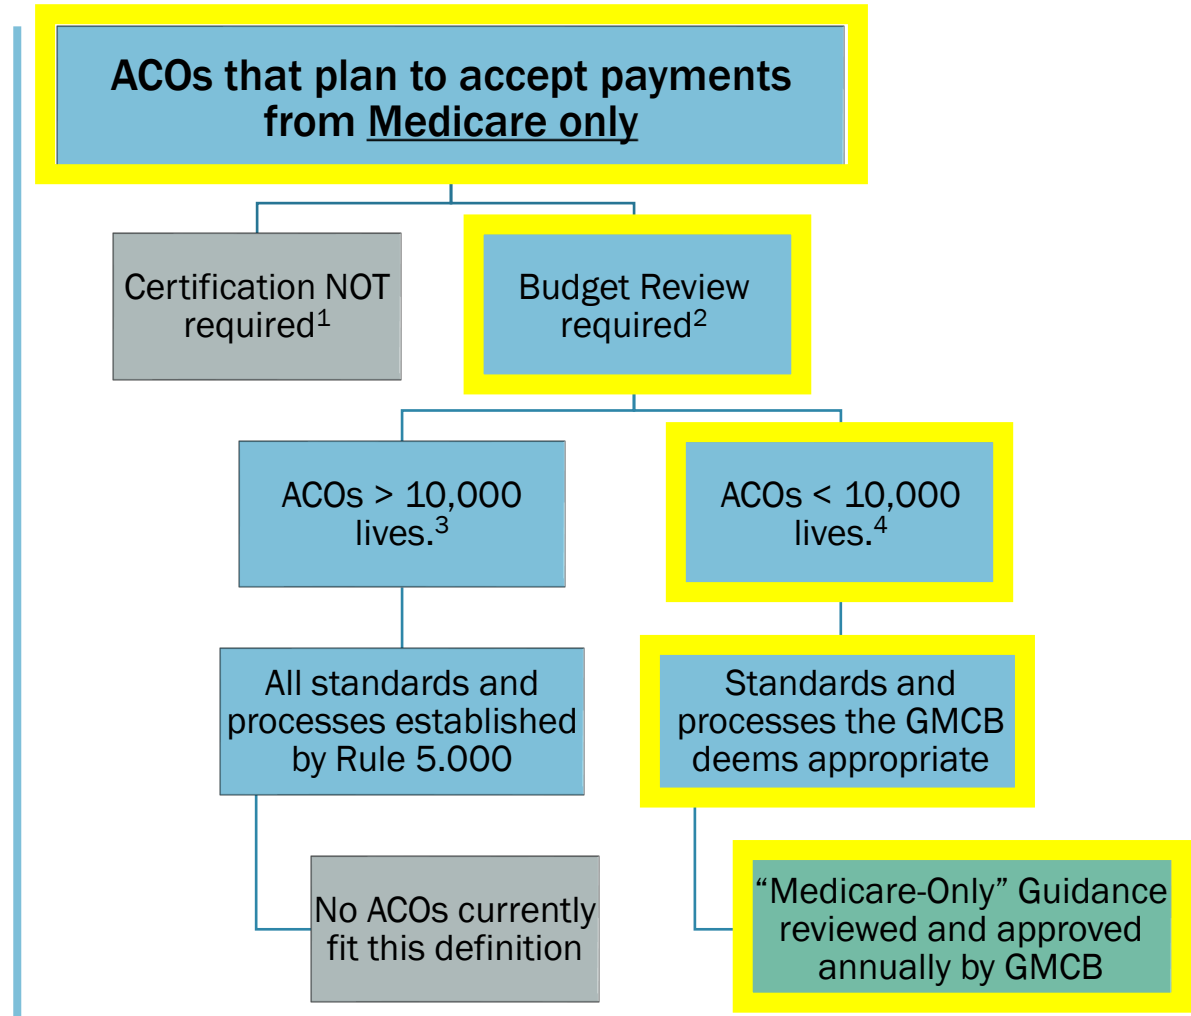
ACOs that plan to accept payments from Medicare only

Certification NOT required$^1$

Budget Review required$^2$

ACOs > 10,000 lives.$^3$

ACOs < 10,000 lives.$^4$

All standards and processes established by Rule 5.000

Standards and processes the GMCB deems appropriate

No ACOs currently fit this definition

“Medicare-Only” Guidance reviewed and approved annually by GMCB